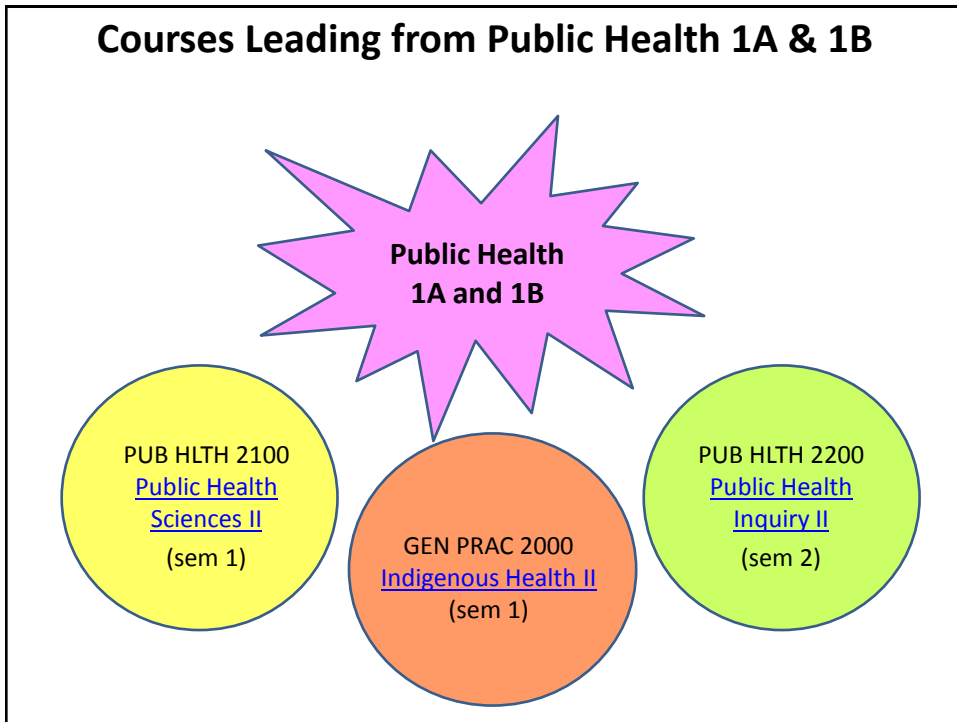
Courses Leading from Public Health 1A & 1B

Public Health 1A and 1B

PUB HLTH 2100
Public Health Sciences II
(sem 1)

GEN PRAC 2000
Indigenous Health II
(sem 1)

PUB HLTH 2200
Public Health Inquiry II
(sem 2)